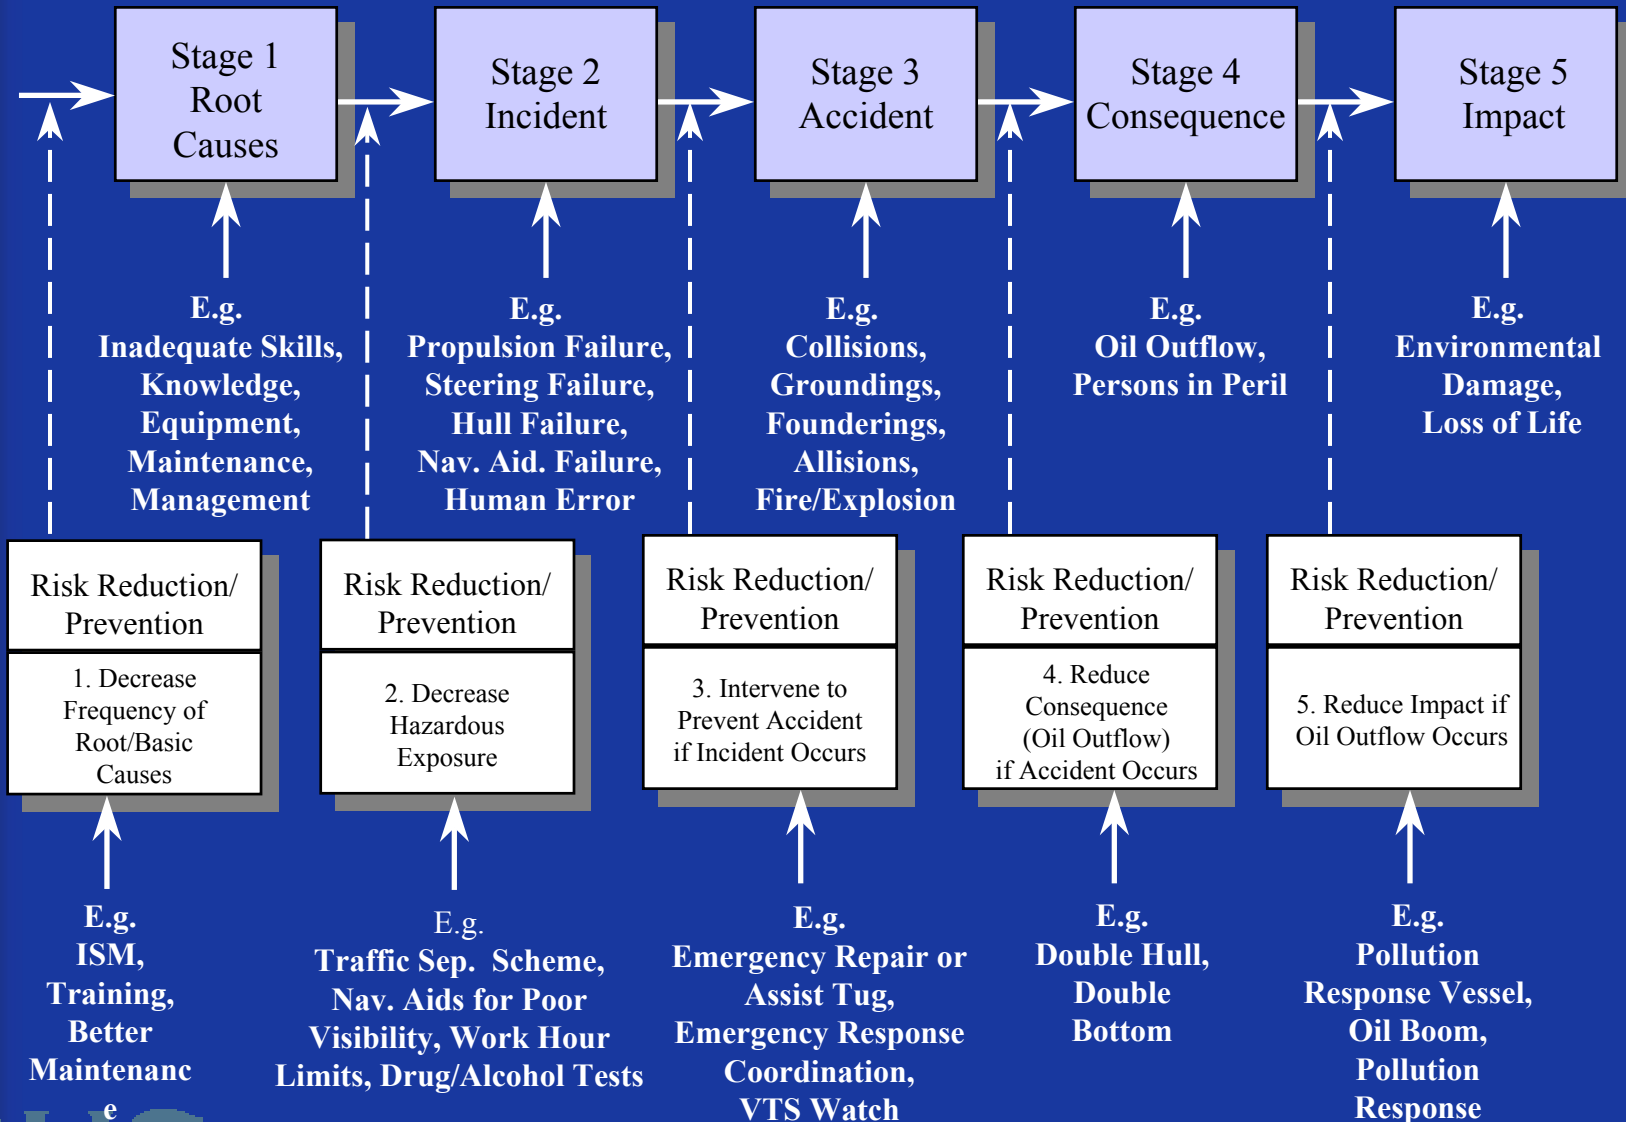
Stage 1
Root
Causes

Stage 2
Incident

Stage 3
Accident

Stage 4
Consequence

Stage 5
Impact

E.g.
Inadequate Skills,
Knowledge,
Equipment,
Maintenance,
Management

E.g.
Propulsion Failure,
Steering Failure,
Hull Failure,
Nav. Aid. Failure,
Human Error

E.g.
Collisions,
Groundings,
Founderings,
Allisions,
Fire/Explosion

E.g.
Oil Outflow,
Persons in Peril

E.g.
Environmental
Damage,
Loss of Life

Risk Reduction/
Prevention

1. Decrease
Frequency of
Root/Basic
Causes

Risk Reduction/
Prevention

2. Decrease
Hazardous
Exposure

Risk Reduction/
Prevention

3. Intervene to
Prevent Accident
if Incident Occurs

Risk Reduction/
Prevention

4. Reduce
Consequence
(Oil Outflow)
if Accident Occurs

Risk Reduction/
Prevention

5. Reduce Impact if
Oil Outflow Occurs

E.g.
ISM,
Training,
Better
Maintenanc
e

E.g.
Traffic Sep. Scheme,
Nav. Aids for Poor
Visibility, Work Hour
Limits, Drug/Alcohol Tests

E.g.
Emergency Repair or
Assist Tug,
Emergency Response
Coordination,
VTS Watch

E.g.
Double Hull,
Double
Bottom

E.g.
Pollution
Response Vessel,
Oil Boom,
Pollution
Response